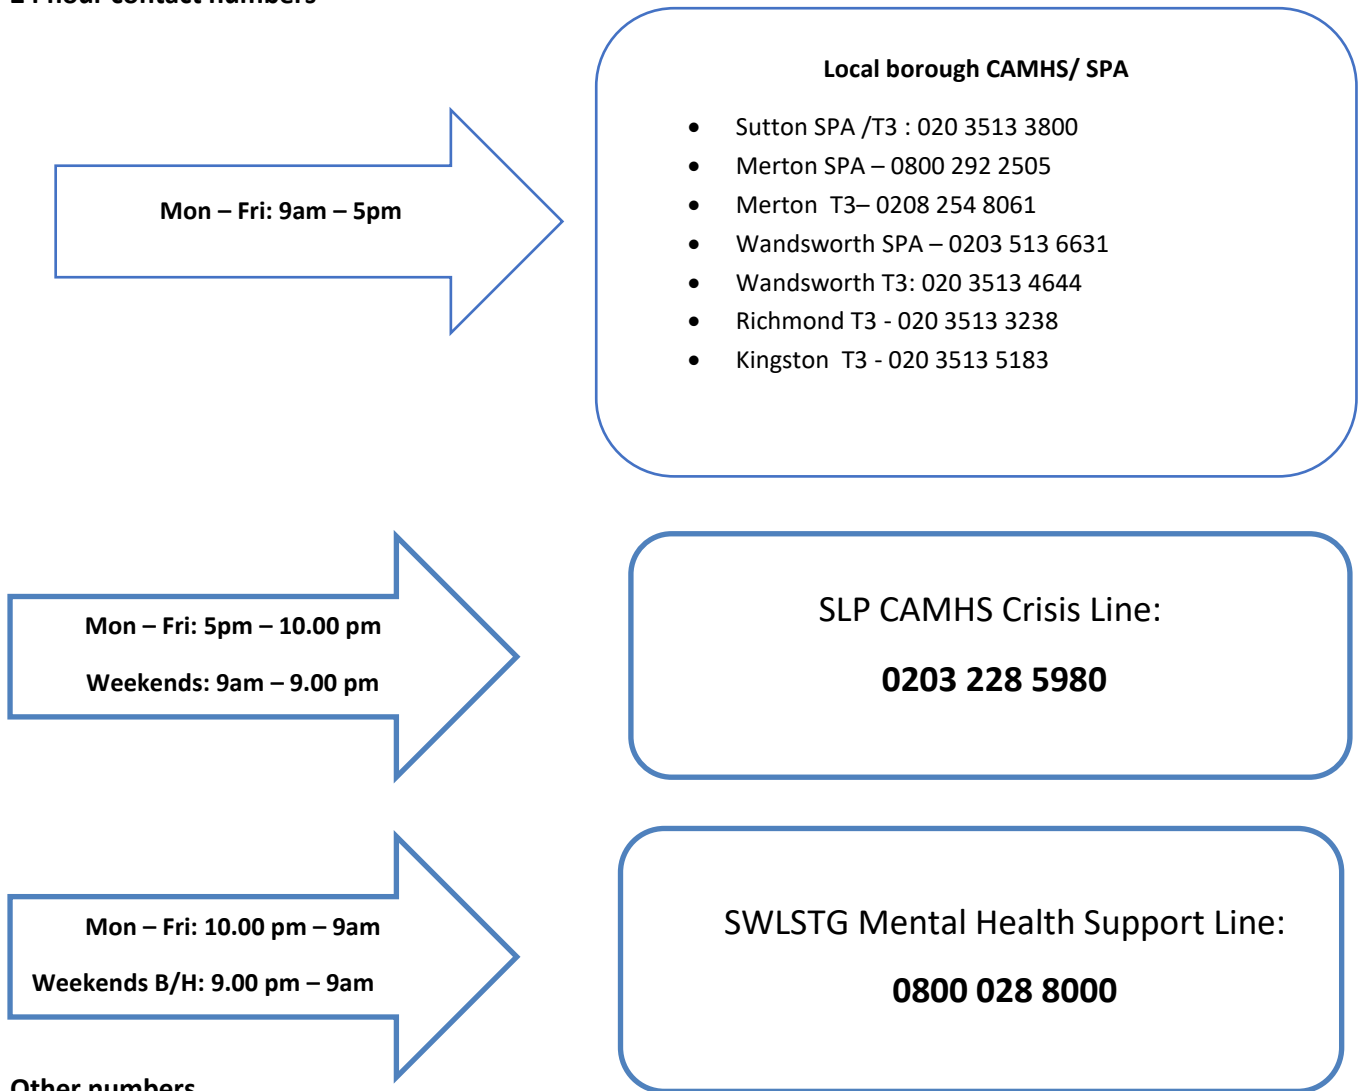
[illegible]

Mon – Fri: 9am – 5pm

Local borough CAMHS/ SPA

- Sutton SPA /T3 : 020 3513 3800
- Merton SPA – 0800 292 2505
- Merton T3– 0208 254 8061
- Wandsworth SPA – 0203 513 6631
- Wandsworth T3: 020 3513 4644
- Richmond T3 - 020 3513 3238
- Kingston T3 - 020 3513 5183

Mon – Fri: 5pm – 10.00 pm

Weekends: 9am – 9.00 pm

SLP CAMHS Crisis Line:

0203 228 5980

Mon – Fri: 10.00 pm – 9am

Weekends B/H: 9.00 pm – 9am

SWLSTG Mental Health Support Line:

0800 028 8000

Other numbers